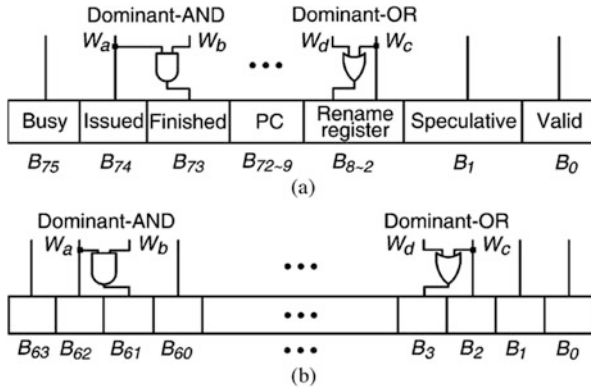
Dominant-AND
$W_a$ $W_b$
•••
Dominant-OR
$W_d$ $W_c$

| Busy | Issued | Finished | PC | Rename register | Speculative | Valid |
|---|---|---|---|---|---|---|

$B_{75}$ $B_{74}$ $B_{73}$ $B_{72\sim9}$ $B_{8\sim2}$ $B_1$ $B_0$

(a)

Dominant-AND
$W_a$ $W_b$
•••
Dominant-OR
$W_d$ $W_c$
•••
•••

$B_{63}$ $B_{62}$ $B_{61}$ $B_{60}$ ••• $B_3$ $B_2$ $B_1$ $B_0$

(b)